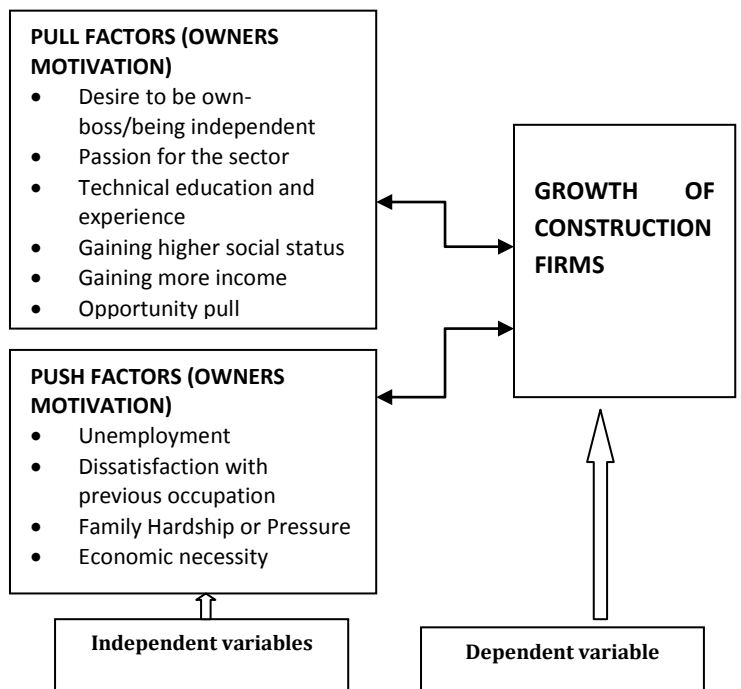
PULL FACTORS (OWNERS MOTIVATION)
- Desire to be own-boss/being independent
- Passion for the sector
- Technical education and experience
- Gaining higher social status
- Gaining more income
- Opportunity pull

PUSH FACTORS (OWNERS MOTIVATION)
- Unemployment
- Dissatisfaction with previous occupation
- Family Hardship or Pressure
- Economic necessity

GROWTH OF CONSTRUCTION FIRMS

Independent variables

Dependent variable